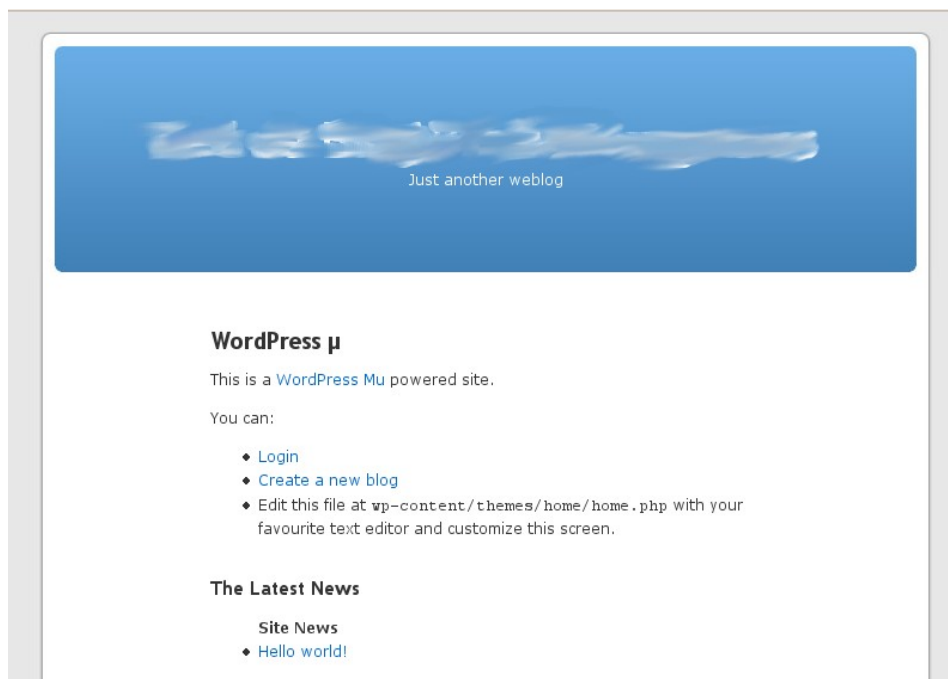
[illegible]

Just another weblog

WordPress µ

This is a WordPress Mu powered site.

You can:

- Login
- Create a new blog
- Edit this file at wp-content/themes/home/home.php with your favourite text editor and customize this screen.

The Latest News

Site News

- Hello world!